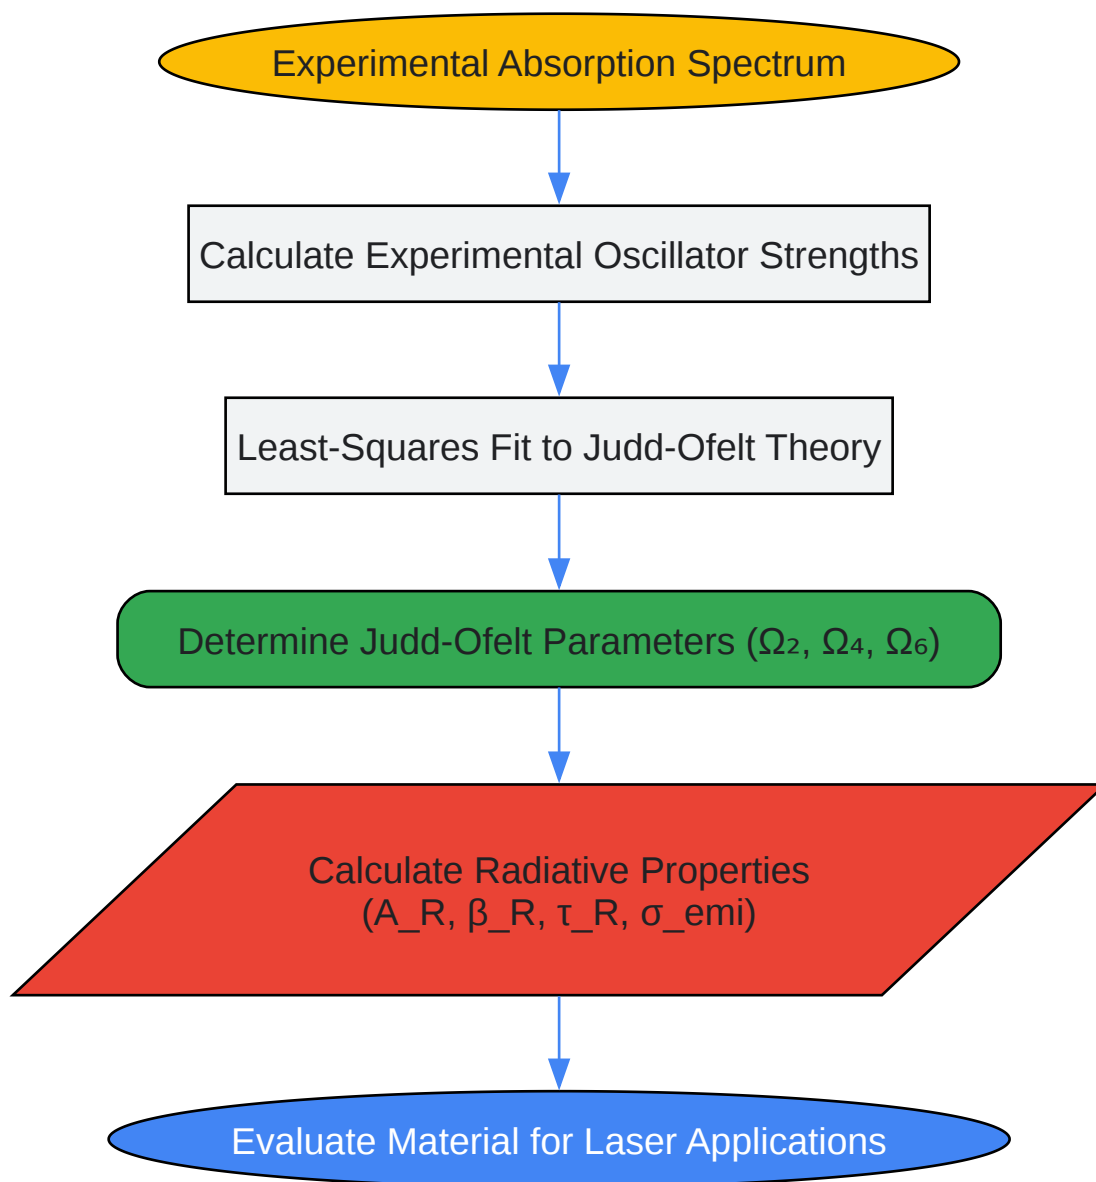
Experimental Absorption Spectrum

Calculate Experimental Oscillator Strengths

Least-Squares Fit to Judd-Ofelt Theory

Determine Judd-Ofelt Parameters ($\Omega_2$, $\Omega_4$, $\Omega_6$)

Calculate Radiative Properties
(A_R, β_R, τ_R, σ_emi)

Evaluate Material for Laser Applications